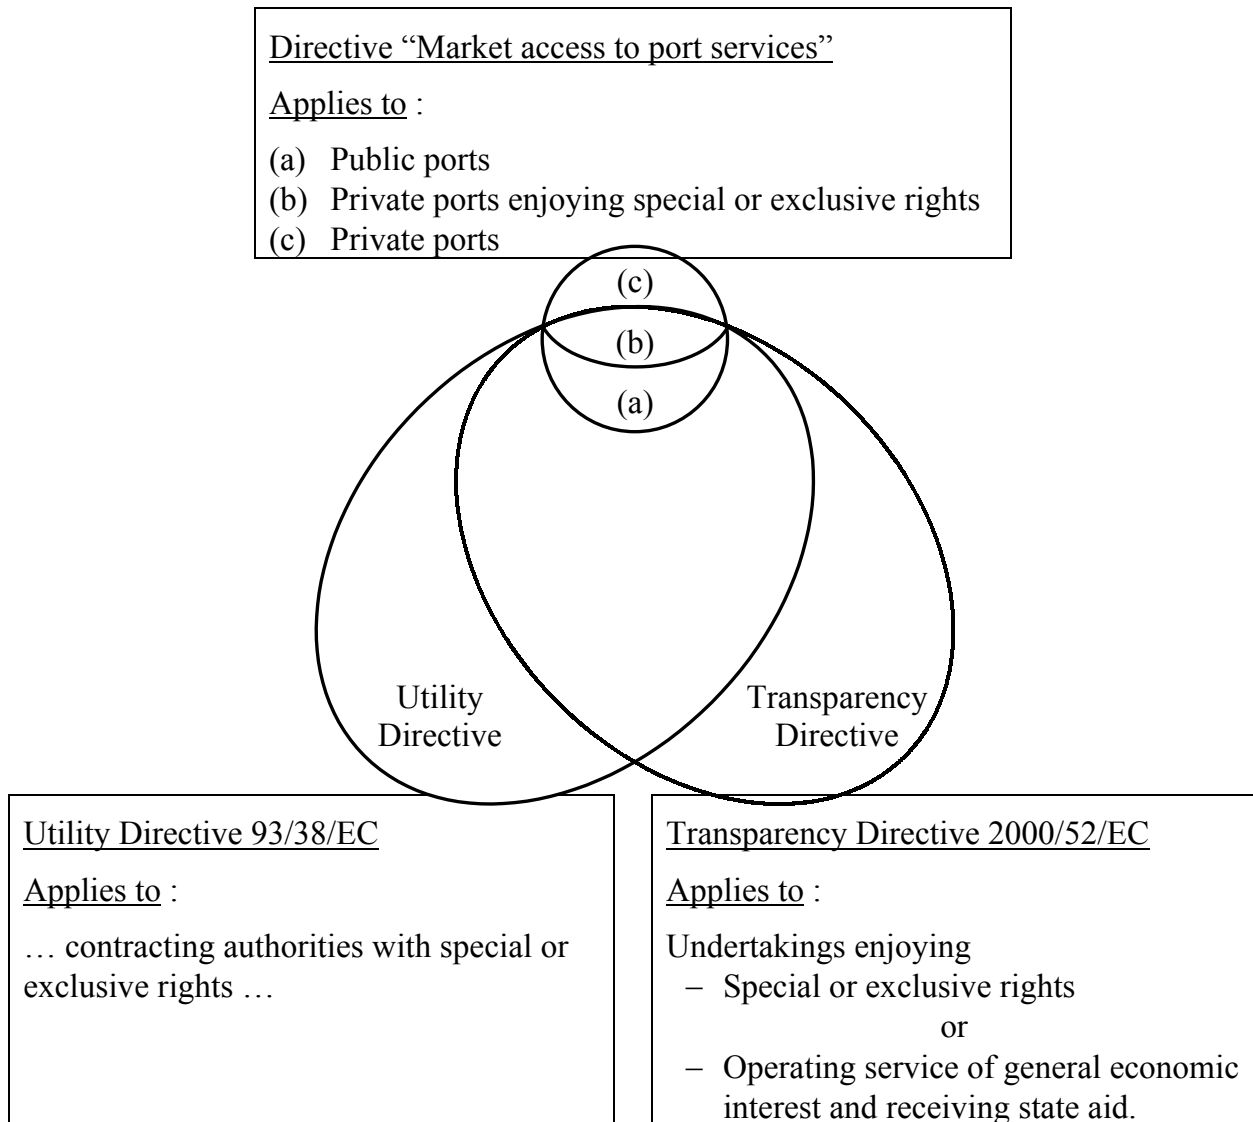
Directive “Market access to port services”

Applies to :

(a) Public ports
(b) Private ports enjoying special or exclusive rights
(c) Private ports

(c)
(b)
(a)

Utility Directive

Transparency Directive

Utility Directive 93/38/EC

Applies to :

… contracting authorities with special or exclusive rights …

Transparency Directive 2000/52/EC

Applies to :

Undertakings enjoying
– Special or exclusive rights
or
– Operating service of general economic interest and receiving state aid.